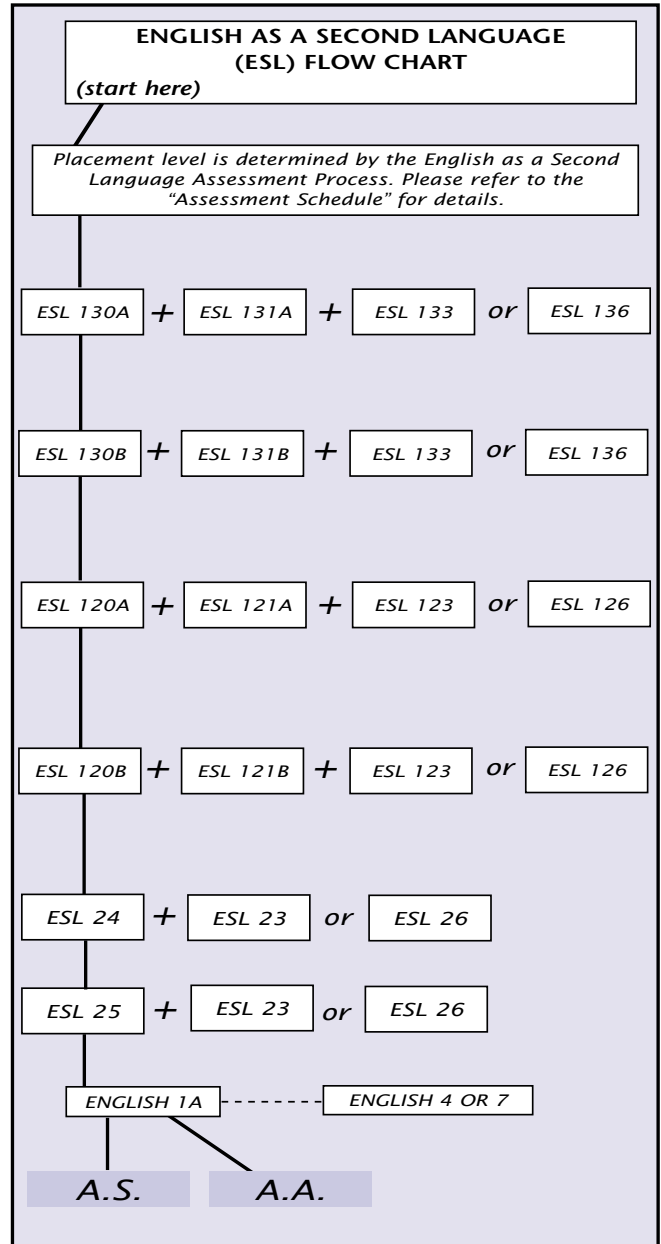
ENGLISH AS A SECOND LANGUAGE
(ESL) FLOW CHART
(start here)

Placement level is determined by the English as a Second Language Assessment Process. Please refer to the "Assessment Schedule" for details.

ESL 130A + ESL 131A + ESL 133 or ESL 136

ESL 130B + ESL 131B + ESL 133 or ESL 136

ESL 120A + ESL 121A + ESL 123 or ESL 126

ESL 120B + ESL 121B + ESL 123 or ESL 126

ESL 24 + ESL 23 or ESL 26

ESL 25 + ESL 23 or ESL 26

ENGLISH 1A

ENGLISH 4 OR 7

A.S.

A.A.